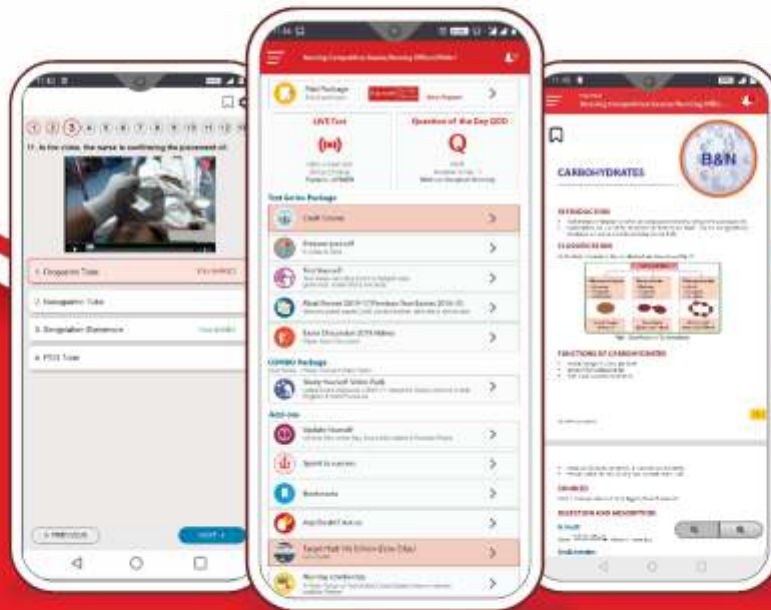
1 2 3 4 5 6 7 8 9 10 11 12

11. In the video, the nurse is confirming the placement of:

1. Orogastric Tube

2. Nasogastric Tube

3. Sengstaken Blakemore

4. PEG Tube

< PREVIOUS

NEXT >

Nursing Competitive Exams Nursing Officer/Staff Nurse

Paid Package

LIVE Test

Question of the Day QOD

Q

Test Series Package

Credit Course

Discover yourself

Test Yourself

Mock Version 2019-20 Previous Year Solved 2016-19

Exam Discussion 2019 Videos

COMBO Package

Ready Yourself Video Bank

Add-ins

Update Yourself

Speed to success

Bookmarks

Ask Doubt/Queries

Target High 5th Edition Book (Digi)

Nursing Competitive Exams Nursing Office...

B&N

CARBOHYDRATES

INTRODUCTION

CLASSIFICATION

FUNCTIONS OF CARBOHYDRATES

SOURCES

QUESTION AND DESCRIPTION